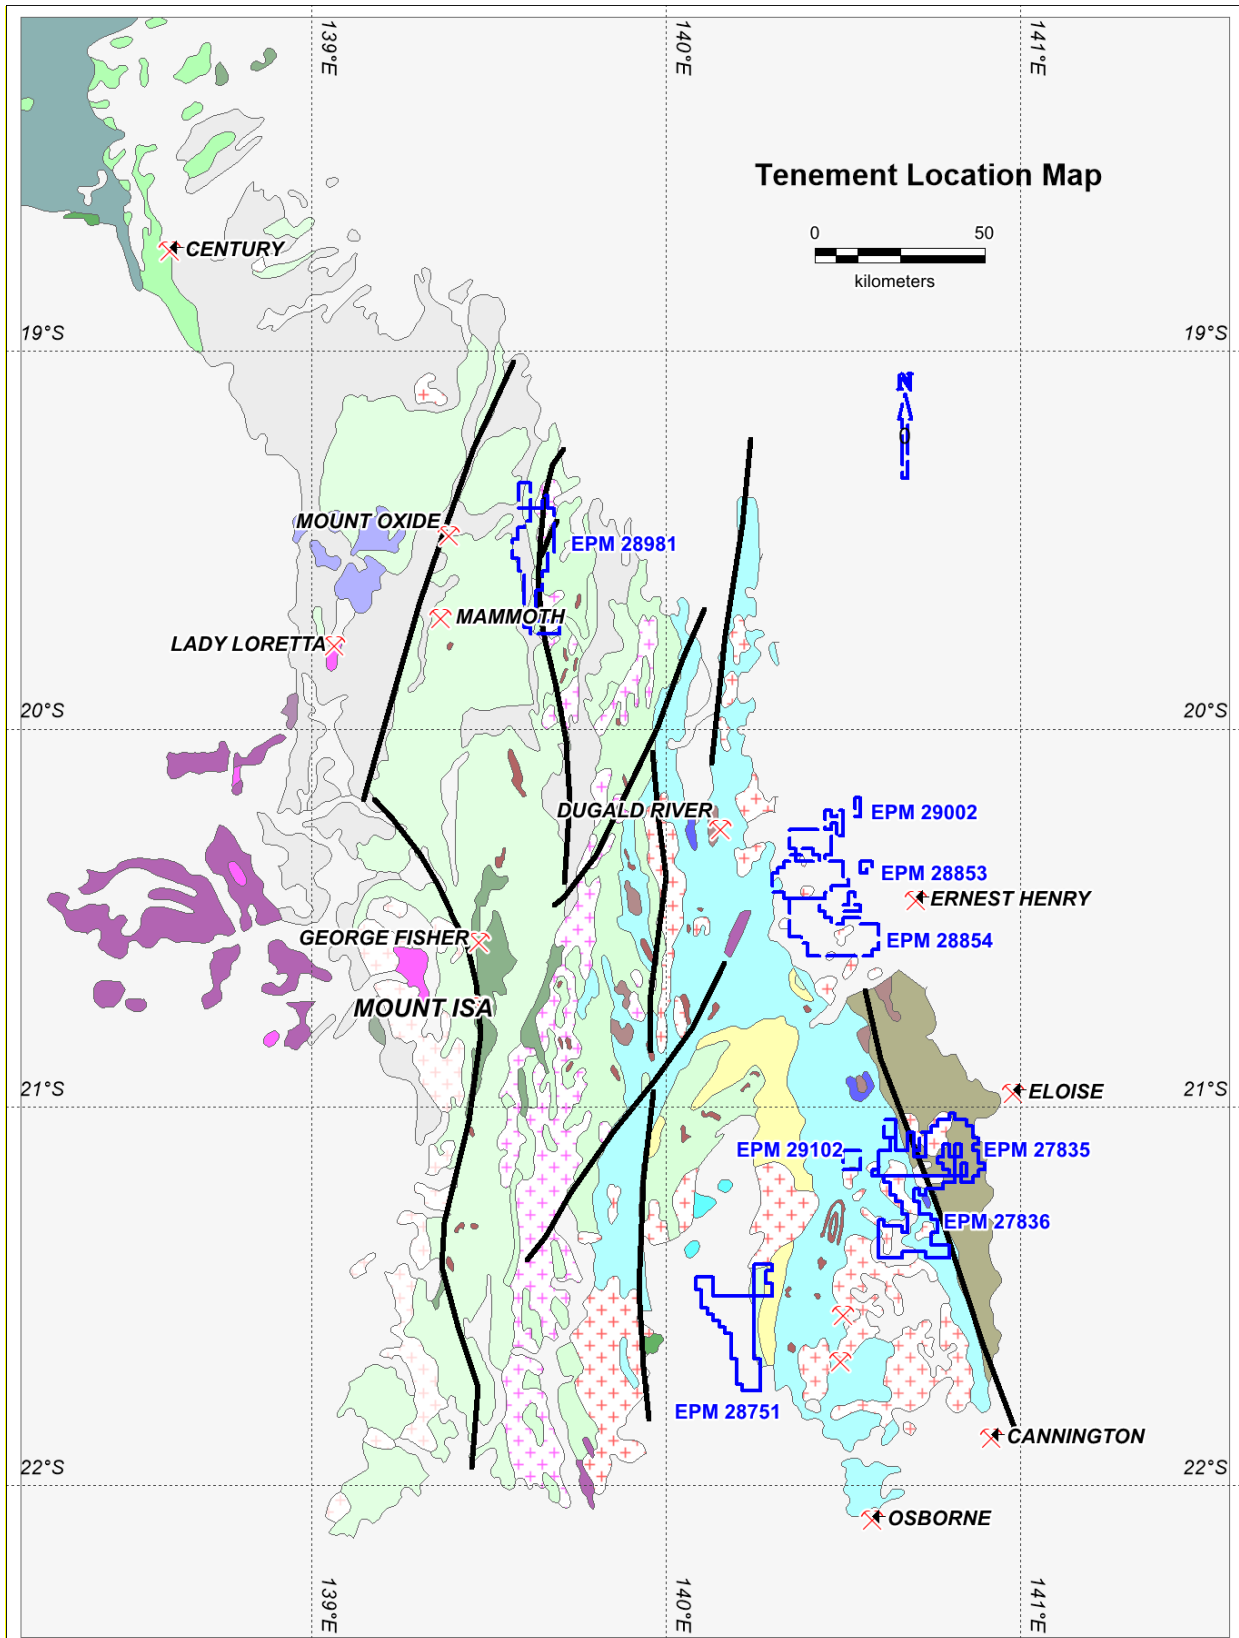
139°E
140°E
141°E

Tenement Location Map

0 50
kilometers

N

CENTURY

19°S
19°S

MOUNT OXIDE
EPM 28981
MAMMOTH
LADY LORETTA

20°S
20°S

DUGALD RIVER
EPM 29002
EPM 28853
ERNEST HENRY
EPM 28854
GEORGE FISHER
MOUNT ISA

21°S
ELOISE
21°S

EPM 29102
EPM 27835
EPM 27836

EPM 28751
CANNINGTON

22°S
22°S

OSBORNE

139°E
140°E
141°E